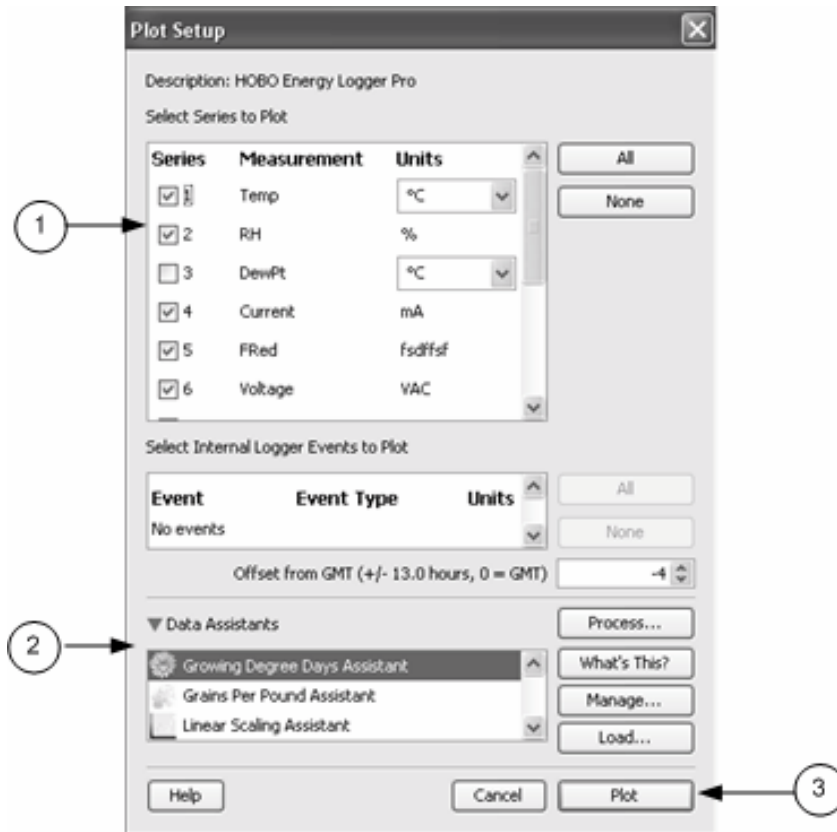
Plot Setup

Description: HOBO Energy Logger Pro

Select Series to Plot

| Series | Measurement | Units |
|---|---|---|
| 1 | Temp | °C |
| 2 | RH | % |
| 3 | DewPt | °C |
| 4 | Current | mA |
| 5 | FRed | fsdffsf |
| 6 | Voltage | VAC |

All

None

1

Select Internal Logger Events to Plot

| Event | Event Type | Units |
|---|---|---|
| No events | | |

All

None

Offset from GMT (+/- 13.0 hours, 0 = GMT) -4

Data Assistants

Growing Degree Days Assistant

Grains Per Pound Assistant

Linear Scaling Assistant

Process...

What's This?

Manage...

Load...

2

Help

Cancel

Plot

3